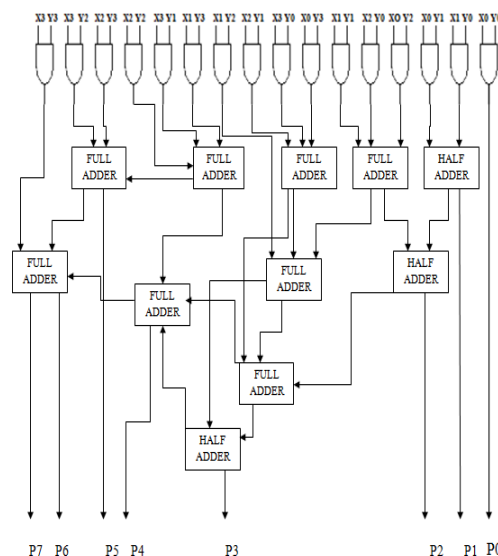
X3 Y3 X3 Y2 X2 Y3 X2 Y2 X3 Y1 X1 Y3 X1 Y2 X2 Y1 X3 Y0 X0 Y3 X1 Y1 X2 Y0 X0 Y2 X0 Y1 X1 Y0 X0 Y0

FULL ADDER
FULL ADDER
FULL ADDER
FULL ADDER
HALF ADDER

FULL ADDER
FULL ADDER
HALF ADDER
FULL ADDER
FULL ADDER
HALF ADDER

P7 P6 P5 P4 P3 P2 P1 P0